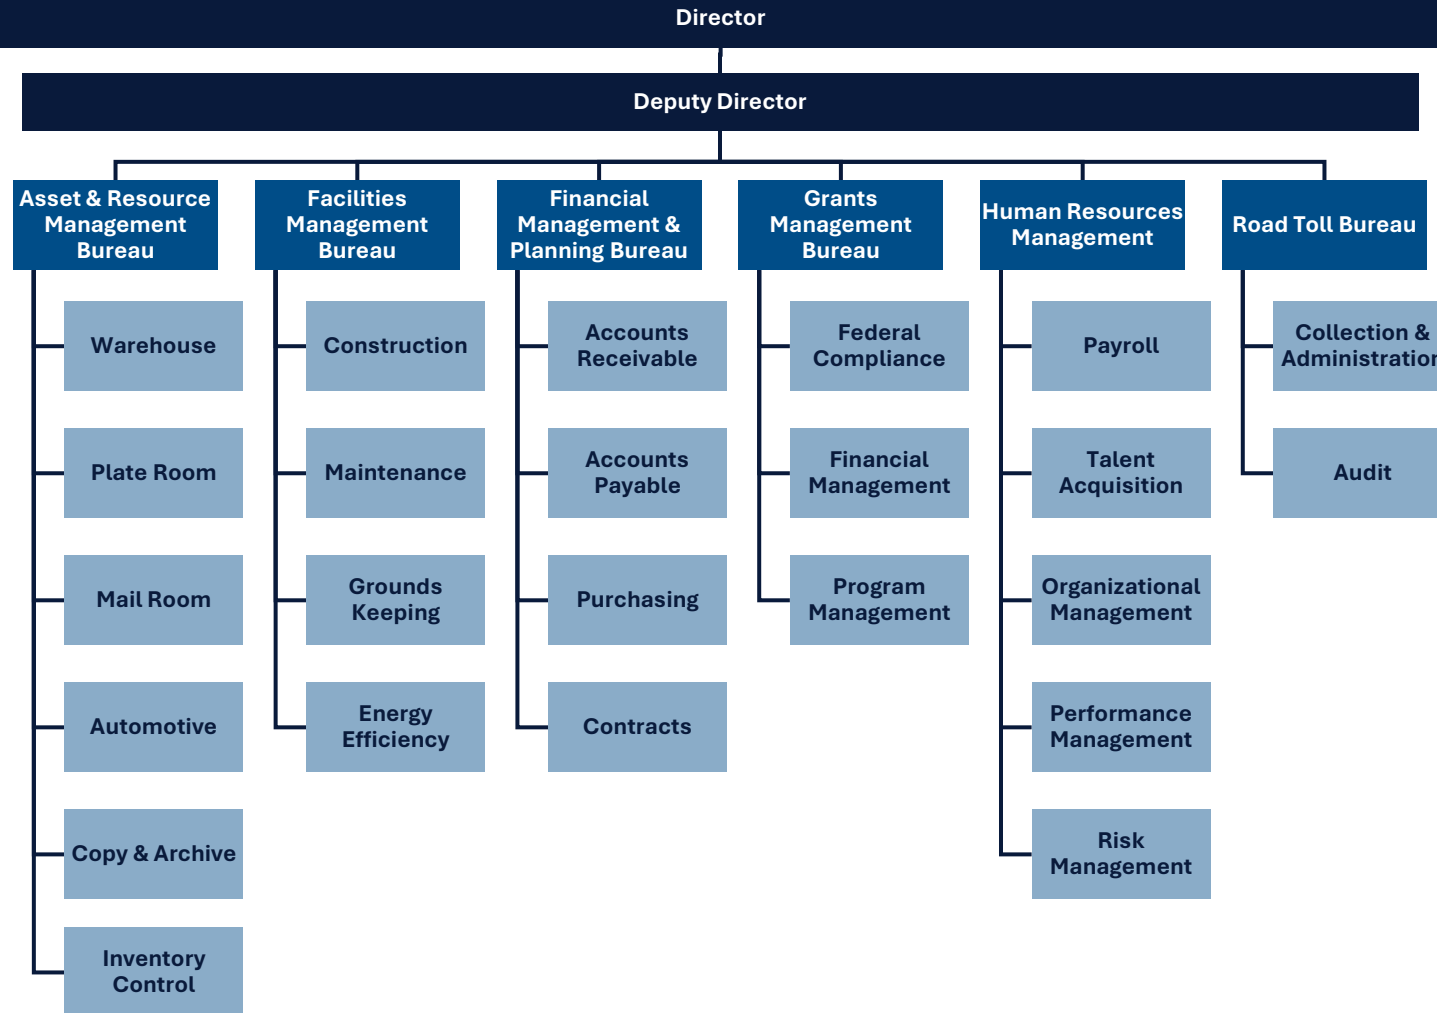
Director

Deputy Director

Asset & Resource Management Bureau

Warehouse

Plate Room

Mail Room

Automotive

Copy & Archive

Inventory Control

Facilities Management Bureau

Construction

Maintenance

Grounds Keeping

Energy Efficiency

Financial Management & Planning Bureau

Accounts Receivable

Accounts Payable

Purchasing

Contracts

Grants Management Bureau

Federal Compliance

Financial Management

Program Management

Human Resources Management

Payroll

Talent Acquisition

Organizational Management

Performance Management

Risk Management

Road Toll Bureau

Collection & Administratio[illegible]

Audit